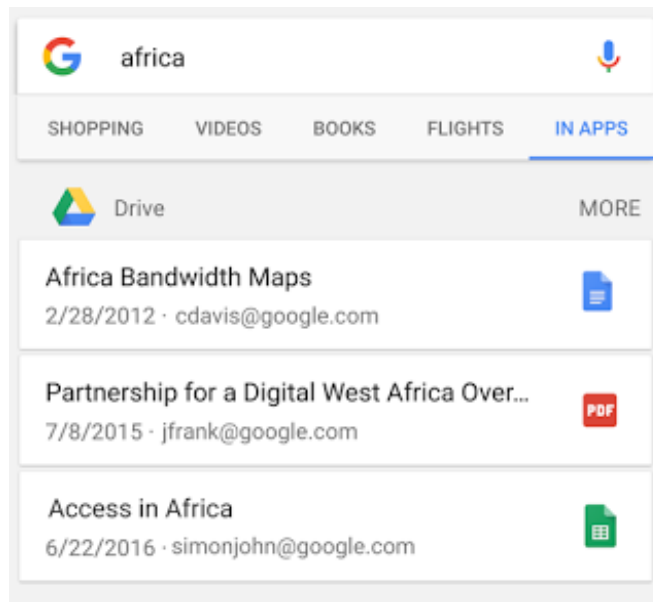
africa

SHOPPING VIDEOS BOOKS FLIGHTS IN APPS

Drive MORE

Africa Bandwidth Maps
2/28/2012 · cdavis@google.com

Partnership for a Digital West Africa Over...
7/8/2015 · jfrank@google.com

PDF

Access in Africa
6/22/2016 · simonjohn@google.com